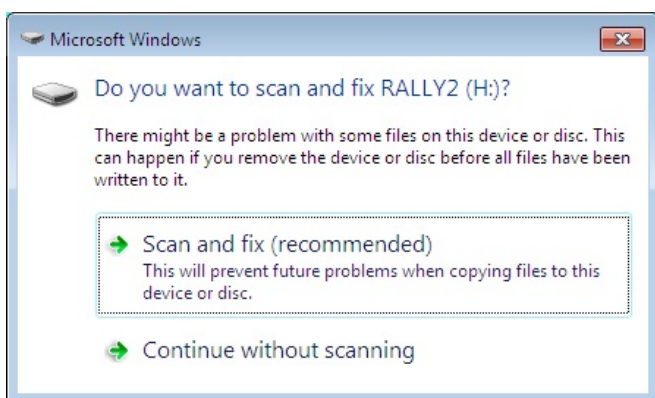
Microsoft Windows

Do you want to scan and fix RALLY2 (H:)?

There might be a problem with some files on this device or disc. This can happen if you remove the device or disc before all files have been written to it.

Scan and fix (recommended)
This will prevent future problems when copying files to this device or disc.

Continue without scanning